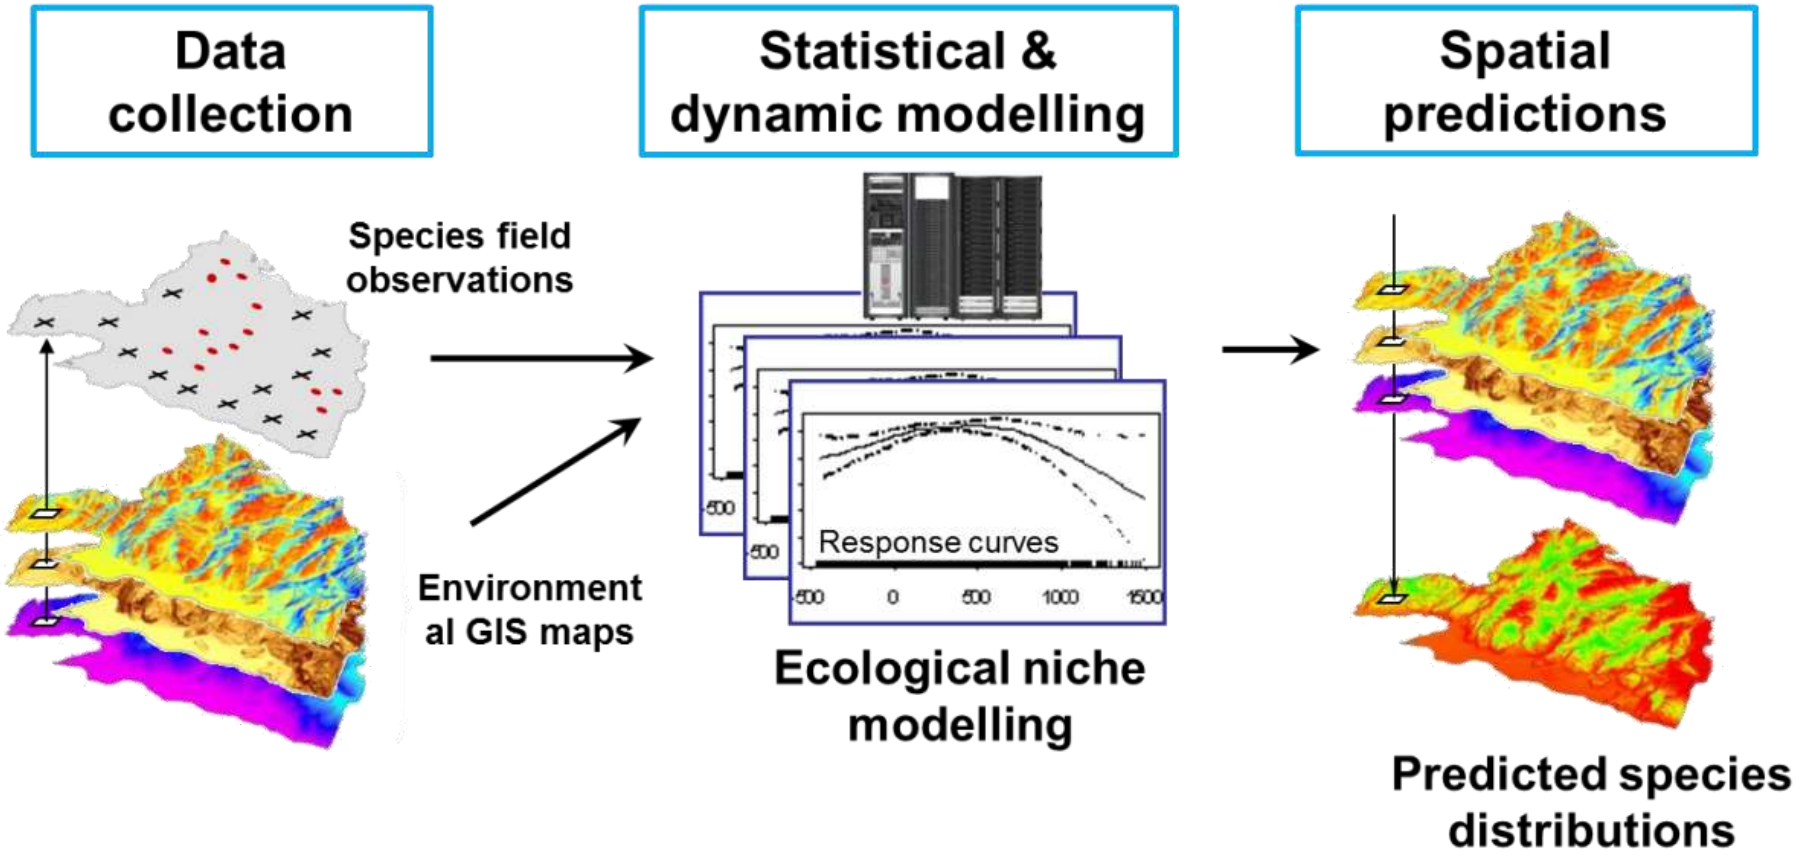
Data collection

Statistical & dynamic modelling

Spatial predictions

Species field observations

Environment al GIS maps

-500

-500

Response curves

-500 0 500 1000 1500

Ecological niche modelling

Predicted species distributions